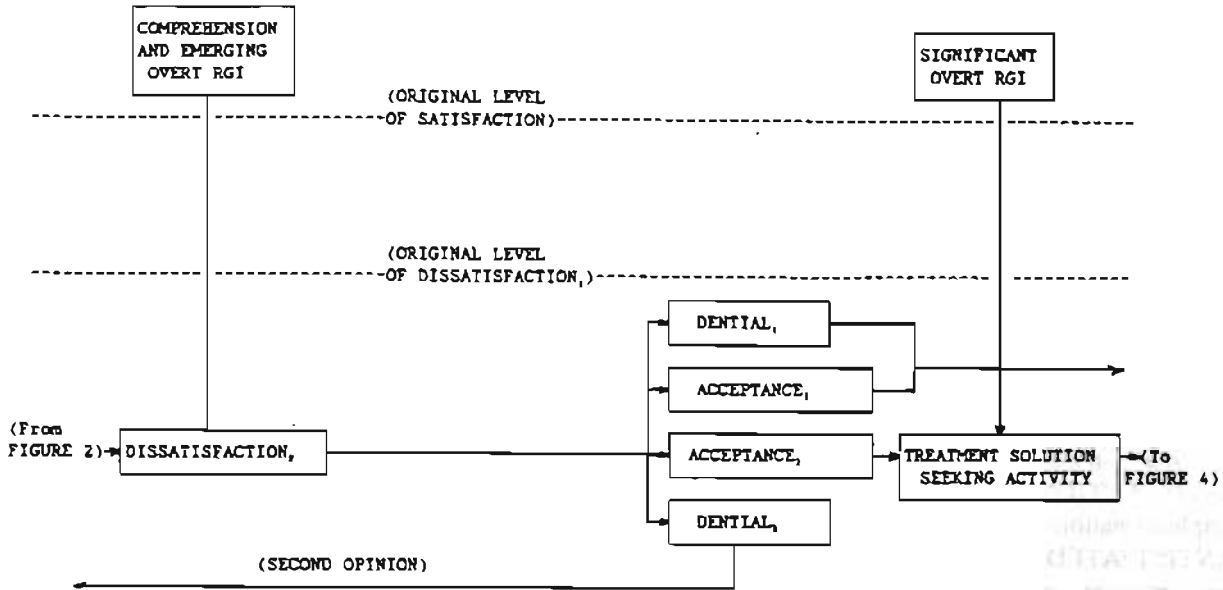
COMPREHENSION AND EMERGING OVERT RGI

SIGNIFICANT OVERT RGI

(ORIGINAL LEVEL OF SATISFACTION)

(ORIGINAL LEVEL OF DISSATISFACTION$_1$)

DENTIAL$_1$

ACCEPTANCE$_1$

(From FIGURE 2)

DISSATISFACTION$_2$

ACCEPTANCE$_2$

TREATMENT SOLUTION SEEKING ACTIVITY

(To FIGURE 4)

DENTIAL$_2$

(SECOND OPINION)